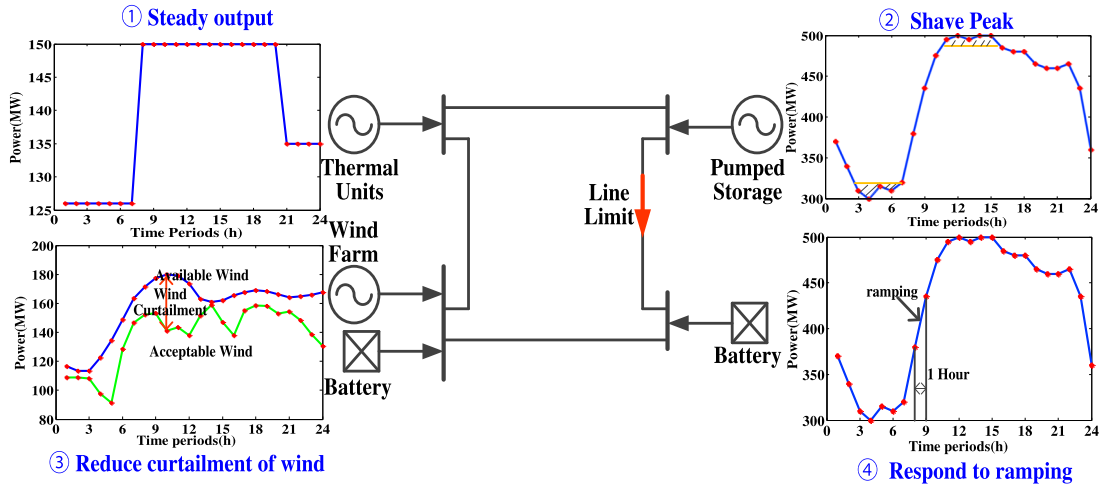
① Steady output

Power(MW)
150
145
140
135
130
125
0 3 6 9 12 15 18 21 24
Time Periods (h)

② Shave Peak

Power(MW)
500
450
400
350
300
1 3 6 9 12 15 18 21 24
Time periods(h)

Thermal Units

Pumped Storage

Line Limit

Wind Farm

Battery

Battery

Power(MW)
200
180
160
140
120
100
80
0 3 6 9 12 15 18 21 24
Time periods(h)

Available Wind
Wind Curtailment
Acceptable Wind

③ Reduce curtailment of wind

Power(MW)
500
450
400
350
300
1 3 6 9 12 15 18 21 24
Time periods(h)

ramping
1 Hour

④ Respond to ramping